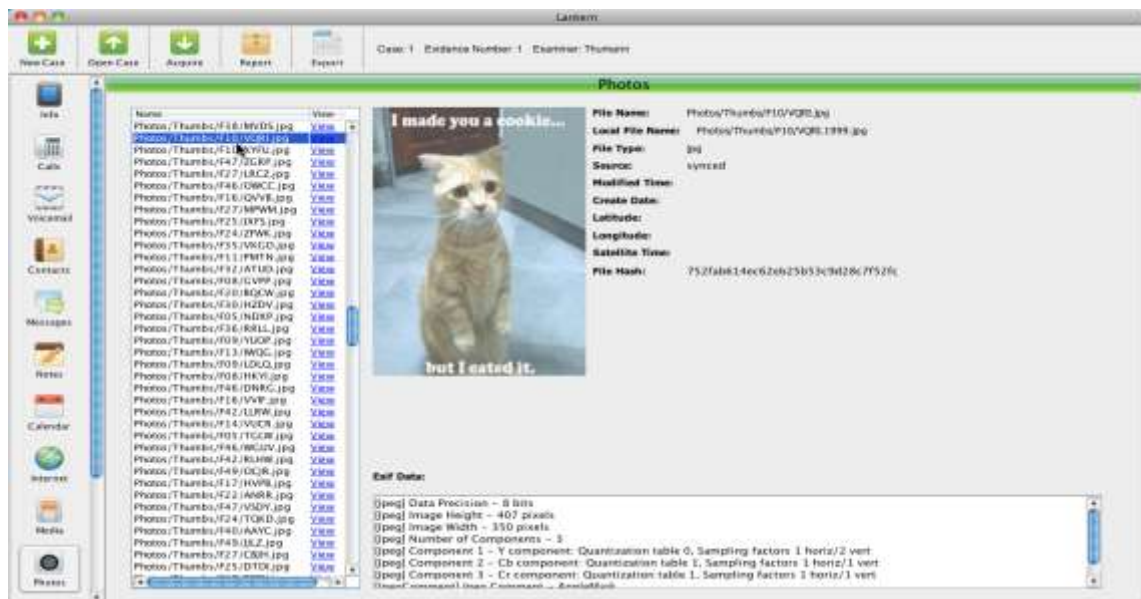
Lantern

New Case | Open Case | Acquire | Report | Export

Case: 1 Evidence Number: 1 Examiner: Thumann

Info
Calls
Voicemail
Contacts
Messages
Notes
Calendar
Internet
Media
Photos

Photos

| Name | View |
|---|---|
| Photos/Thumbs/F16/MVDS.jpg | View |
| Photos/Thumbs/F10/VQR0.jpg | View |
| Photos/Thumbs/F10/XYFU.jpg | View |
| Photos/Thumbs/F47/ZGKP.jpg | View |
| Photos/Thumbs/F27/LRC2.jpg | View |
| Photos/Thumbs/F46/OWCC.jpg | View |
| Photos/Thumbs/F16/QVVB.jpg | View |
| Photos/Thumbs/F27/MPWM.jpg | View |
| Photos/Thumbs/F25/IXFS.jpg | View |
| Photos/Thumbs/F24/ZPWK.jpg | View |
| Photos/Thumbs/F35/VKGD.jpg | View |
| Photos/Thumbs/F11/PMTN.jpg | View |
| Photos/Thumbs/F32/ATUD.jpg | View |
| Photos/Thumbs/F08/GVPP.jpg | View |
| Photos/Thumbs/F20/BQCW.jpg | View |
| Photos/Thumbs/F30/HZDV.jpg | View |
| Photos/Thumbs/F05/NDXP.jpg | View |
| Photos/Thumbs/F36/RRLL.jpg | View |
| Photos/Thumbs/F09/YUOP.jpg | View |
| Photos/Thumbs/F13/IWQG.jpg | View |
| Photos/Thumbs/F09/LDLQ.jpg | View |
| Photos/Thumbs/F08/HKYI.jpg | View |
| Photos/Thumbs/F46/DNRG.jpg | View |
| Photos/Thumbs/F16/VVIF.jpg | View |
| Photos/Thumbs/F42/LLRW.jpg | View |
| Photos/Thumbs/F14/VUCR.jpg | View |
| Photos/Thumbs/F01/TGCW.jpg | View |
| Photos/Thumbs/F46/WGUV.jpg | View |
| Photos/Thumbs/F42/RLHW.jpg | View |
| Photos/Thumbs/F49/DCJR.jpg | View |
| Photos/Thumbs/F17/HVPB.jpg | View |
| Photos/Thumbs/F22/ANRR.jpg | View |
| Photos/Thumbs/F47/VSDY.jpg | View |
| Photos/Thumbs/F24/TQKD.jpg | View |
| Photos/Thumbs/F40/AAYC.jpg | View |
| Photos/Thumbs/F49/JLZ.jpg | View |
| Photos/Thumbs/F27/C8JH.jpg | View |
| Photos/Thumbs/F25/DTDI.jpg | View |

I made you a cookie...
but I eated it.

File Name: Photos/Thumbs/F10/VQR0.jpg
Local File Name: Photos/Thumbs/F10/VQR0.1999.jpg
File Type: jpg
Source: synced
Modified Time:
Create Date:
Latitude:
Longitude:
Satellite Time:
File Hash: 752fab614ec62eb25b53c9d28c7f52fc

Exif Data:

[Jpeg] Data Precision - 8 bits
[Jpeg] Image Height - 407 pixels
[Jpeg] Image Width - 350 pixels
[Jpeg] Number of Components - 3
[Jpeg] Component 1 - Y component: Quantization table 0, Sampling factors 1 horiz/2 vert
[Jpeg] Component 2 - Cb component: Quantization table 1, Sampling factors 1 horiz/1 vert
[Jpeg] Component 3 - Cr component: Quantization table 1, Sampling factors 1 horiz/1 vert
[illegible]